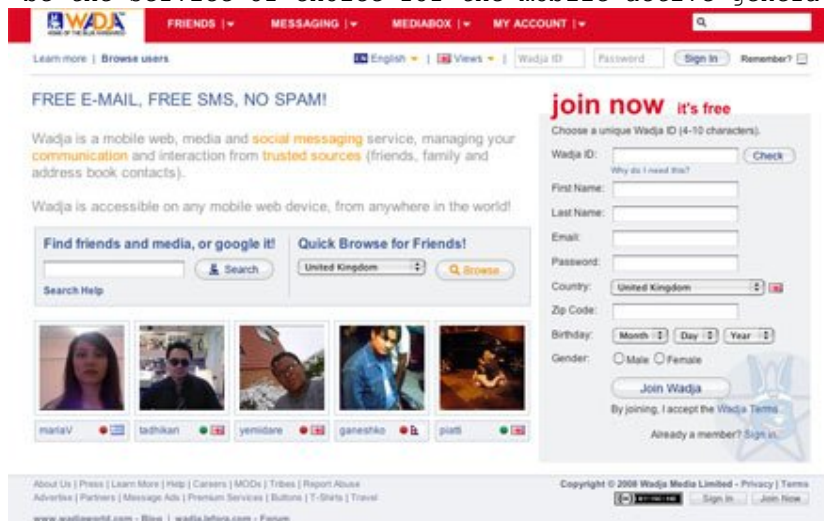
be the service of choice for the mobile device genera

WADJA

FRIENDS | ▾ MESSAGING | ▾ MEDIABOX | ▾ MY ACCOUNT | ▾

Learn more | Browse users

English ▾ | Views ▾ | Wadja ID Password Sign In Remember?

FREE E-MAIL, FREE SMS, NO SPAM!

Wadja is a mobile web, media and social messaging service, managing your communication and interaction from trusted sources (friends, family and address book contacts).

Wadja is accessible on any mobile web device, from anywhere in the world!

Find friends and media, or google it!

Search

Search Help

Quick Browse for Friends!

United Kingdom

Browse

mariaV tadhikan yemiidare ganeshko piatti

join now it's free

Choose a unique Wadja ID (4-10 characters).

Wadja ID: Check

Why do I need this?

First Name:

Last Name:

Email:

Password:

Country: United Kingdom

Zip Code:

Birthday: Month Day Year

Gender: Male Female

Join Wadja

By joining, I accept the Wadja Terms

Already a member? Sign in

About Us | Press | Learn More | Help | Careers | MODs | Tribes | Report Abuse
Advertise | Partners | Message Ads | Premium Services | Buttons | T-Shirts | Travel

Copyright © 2008 Wadja Media Limited - Privacy | Terms

Sign In Join Now

www.wadjaworld.com - Blog | wadja.lefora.com - Forum